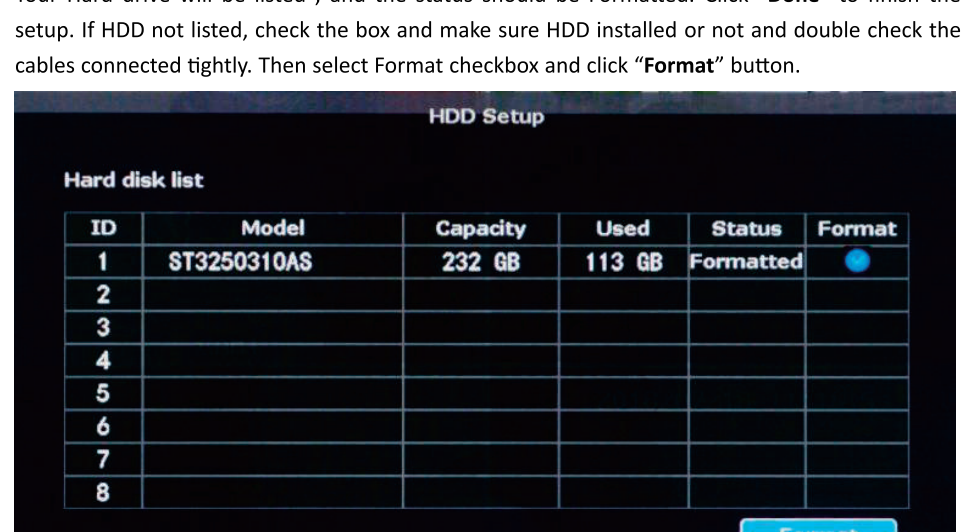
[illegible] setup. If HDD not listed, check the box and make sure HDD installed or not and double check the cables connected tightly. Then select Format checkbox and click "**Format**" button.

HDD Setup

Hard disk list

| ID | Model | Capacity | Used | Status | Format |
|---|---|---|---|---|---|
| 1 | ST3250310AS | 232 GB | 113 GB | Formatted | |
| 2 | | | | | |
| 3 | | | | | |
| 4 | | | | | |
| 5 | | | | | |
| 6 | | | | | |
| 7 | | | | | |
| 8 | | | | | |

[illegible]